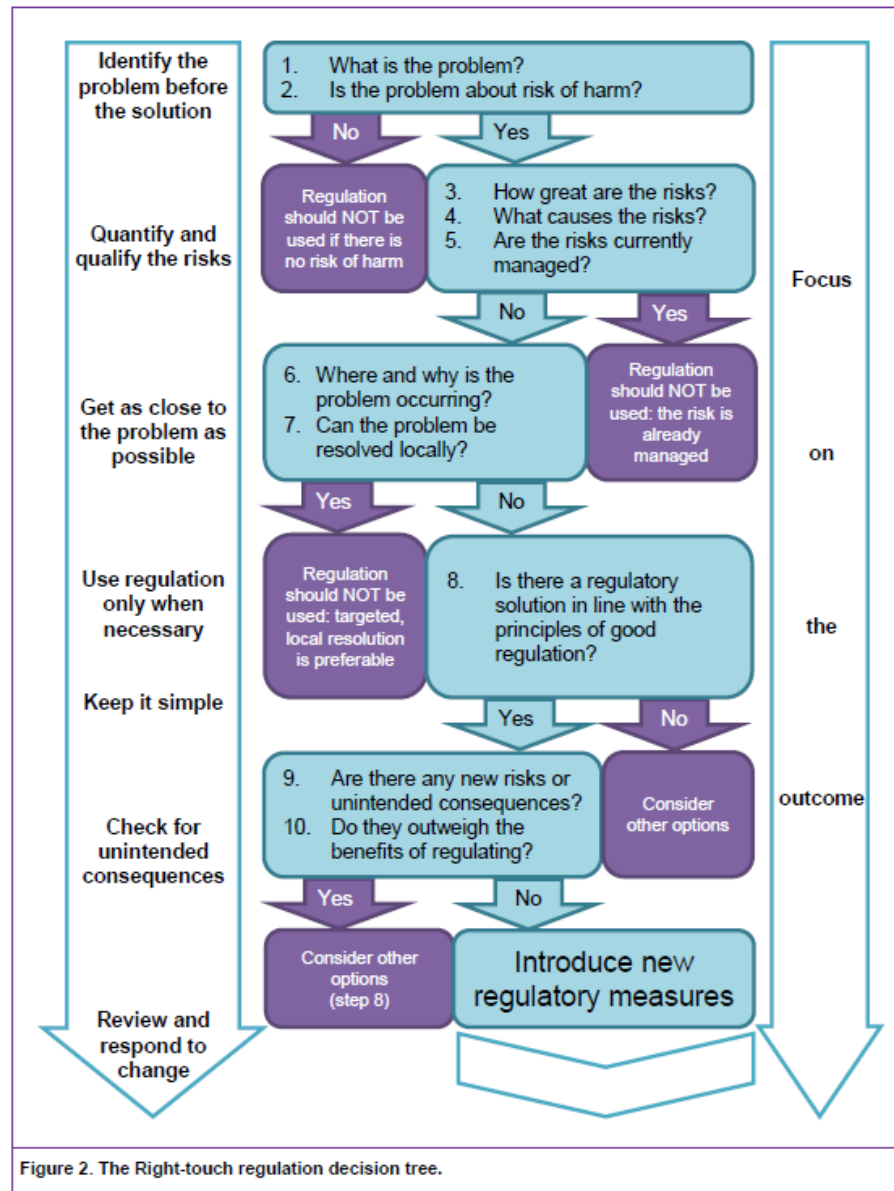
Identify the problem before the solution

1. What is the problem?
2. Is the problem about risk of harm?

No

Yes

Quantify and qualify the risks

Regulation should NOT be used if there is no risk of harm

3. How great are the risks?
4. What causes the risks?
5. Are the risks currently managed?

No

Yes

Get as close to the problem as possible

6. Where and why is the problem occurring?
7. Can the problem be resolved locally?

Regulation should NOT be used: the risk is already managed

Yes

No

Use regulation only when necessary

Keep it simple

Regulation should NOT be used: targeted, local resolution is preferable

8. Is there a regulatory solution in line with the principles of good regulation?

Yes

No

Check for unintended consequences

9. Are there any new risks or unintended consequences?
10. Do they outweigh the benefits of regulating?

Consider other options

Yes

No

Review and respond to change

Consider other options (step 8)

Introduce new regulatory measures

Focus on the outcome

Figure 2. The Right-touch regulation decision tree.